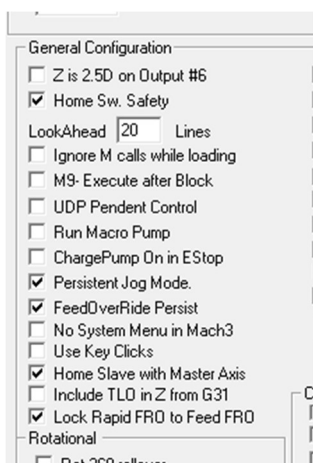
General Configuration

Z is 2.5D on Output #6

Home Sw. Safety

LookAhead 20 Lines

Ignore M calls while loading

M9- Execute after Block

UDP Pendent Control

Run Macro Pump

ChargePump On in EStop

Persistent Jog Mode.

FeedOverRide Persist

No System Menu in Mach3

Use Key Clicks

Home Slave with Master Axis

Include TLO in Z from G31

Lock Rapid FRO to Feed FRO

Rotational

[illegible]